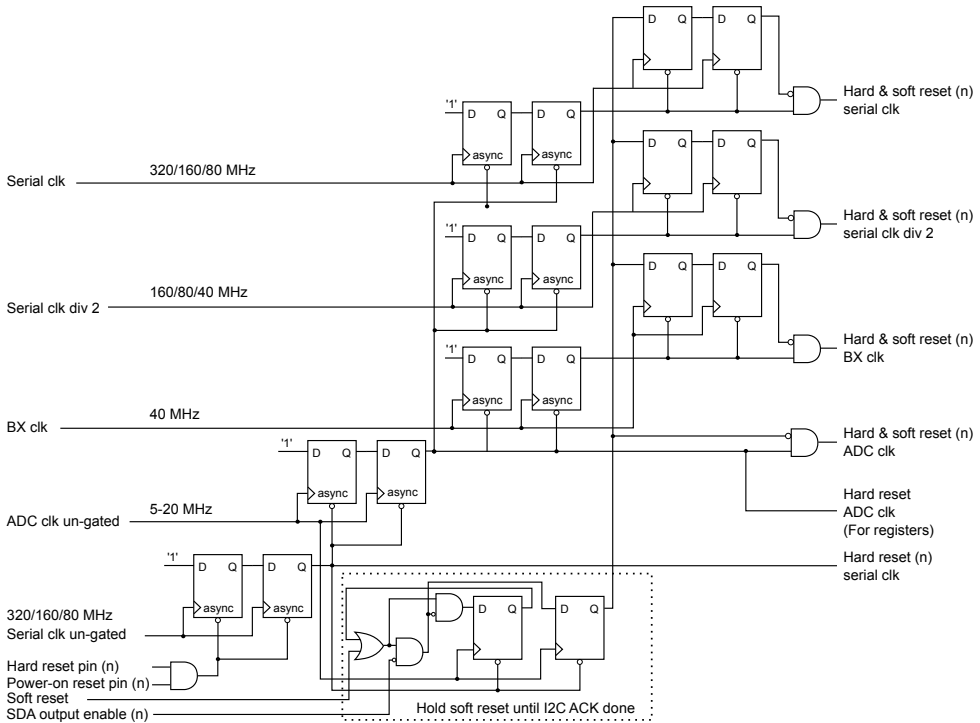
D Q
D Q
Hard & soft reset (n)
serial clk
'1'
D Q
async
D Q
async
Serial clk
320/160/80 MHz
D Q
D Q
Hard & soft reset (n)
serial clk div 2
'1'
D Q
async
D Q
async
Serial clk div 2
160/80/40 MHz
D Q
D Q
Hard & soft reset (n)
BX clk
'1'
D Q
async
D Q
async
BX clk
40 MHz
'1'
D Q
async
D Q
async
Hard & soft reset (n)
ADC clk
ADC clk un-gated
5-20 MHz
Hard reset
ADC clk
(For registers)
'1'
D Q
async
D Q
async
Hard reset (n)
serial clk
320/160/80 MHz
Serial clk un-gated
D Q
D Q
Hard reset pin (n)
Power-on reset pin (n)
Soft reset
SDA output enable (n)
Hold soft reset until I2C ACK done